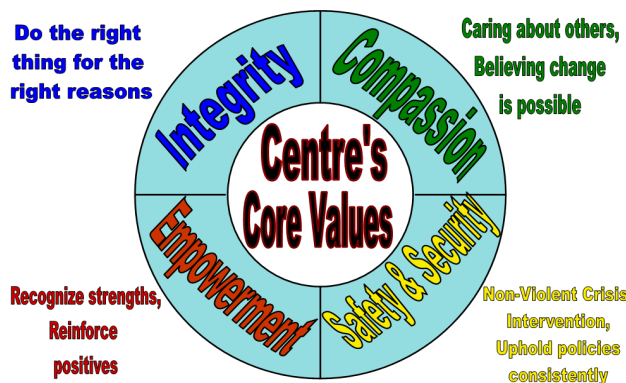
Do the right thing for the right reasons

Integrity

Compassion

Caring about others, Believing change is possible

Centre's Core Values

Empowerment

Safety & Security

Recognize strengths, Reinforce positives

Non-Violent Crisis Intervention, Uphold policies consistently